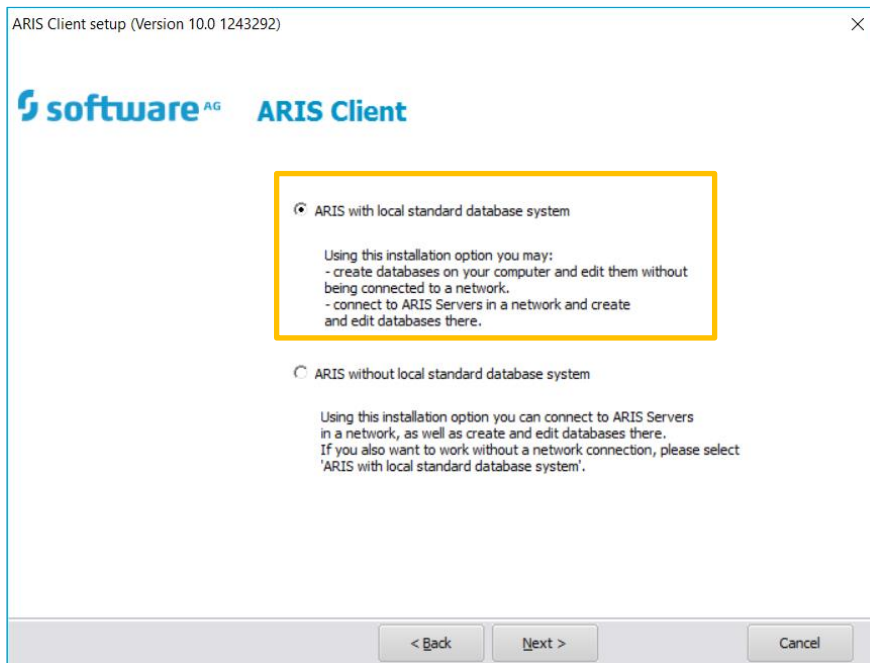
ARIS Client setup (Version 10.0 1243292)

×

software AG ARIS Client

ARIS with local standard database system

Using this installation option you may:
- create databases on your computer and edit them without being connected to a network.
- connect to ARIS Servers in a network and create and edit databases there.

ARIS without local standard database system

Using this installation option you can connect to ARIS Servers in a network, as well as create and edit databases there.
If you also want to work without a network connection, please select 'ARIS with local standard database system'.

< Back

Next >

Cancel